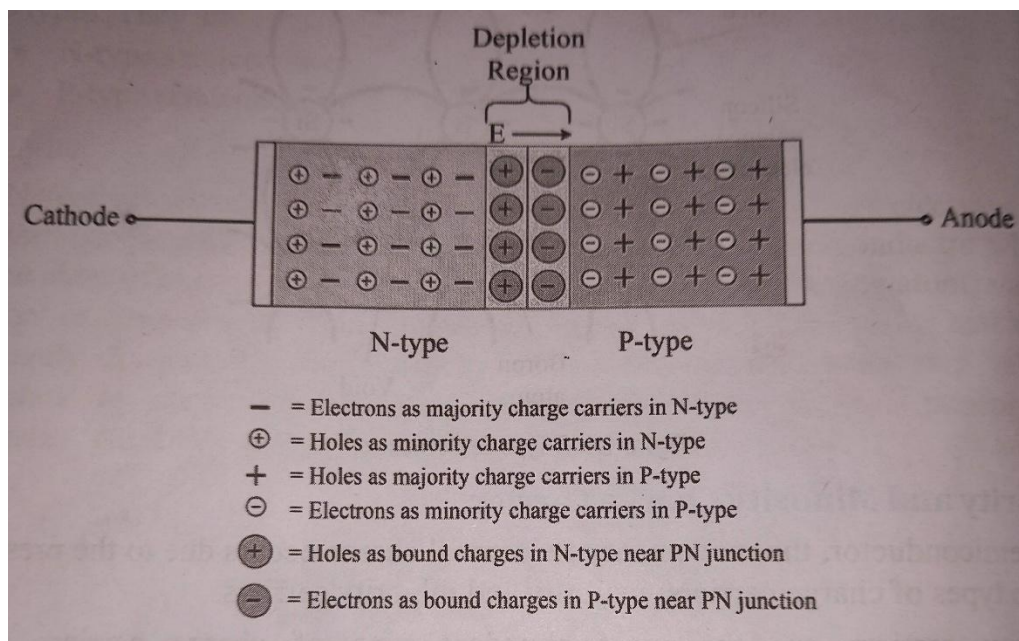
Depletion Region

E

Cathode

Anode

$\oplus - \oplus - \oplus -$ $\oplus$ $\ominus$ $\ominus + \ominus + \ominus +$

$\oplus - \oplus - \oplus -$ $\oplus$ $\ominus$ $\ominus + \ominus + \ominus +$

$\oplus - \oplus - \oplus -$ $\oplus$ $\ominus$ $\ominus + \ominus + \ominus +$

$\oplus - \oplus - \oplus -$ $\oplus$ $\ominus$ $\ominus + \ominus + \ominus +$

N-type

P-type

$-$ = Electrons as majority charge carriers in N-type

$\oplus$ = Holes as minority charge carriers in N-type

$+$ = Holes as majority charge carriers in P-type

$\ominus$ = Electrons as minority charge carriers in P-type

$\oplus$ = Holes as bound charges in N-type near PN junction

$\ominus$ = Electrons as bound charges in P-type near PN junction